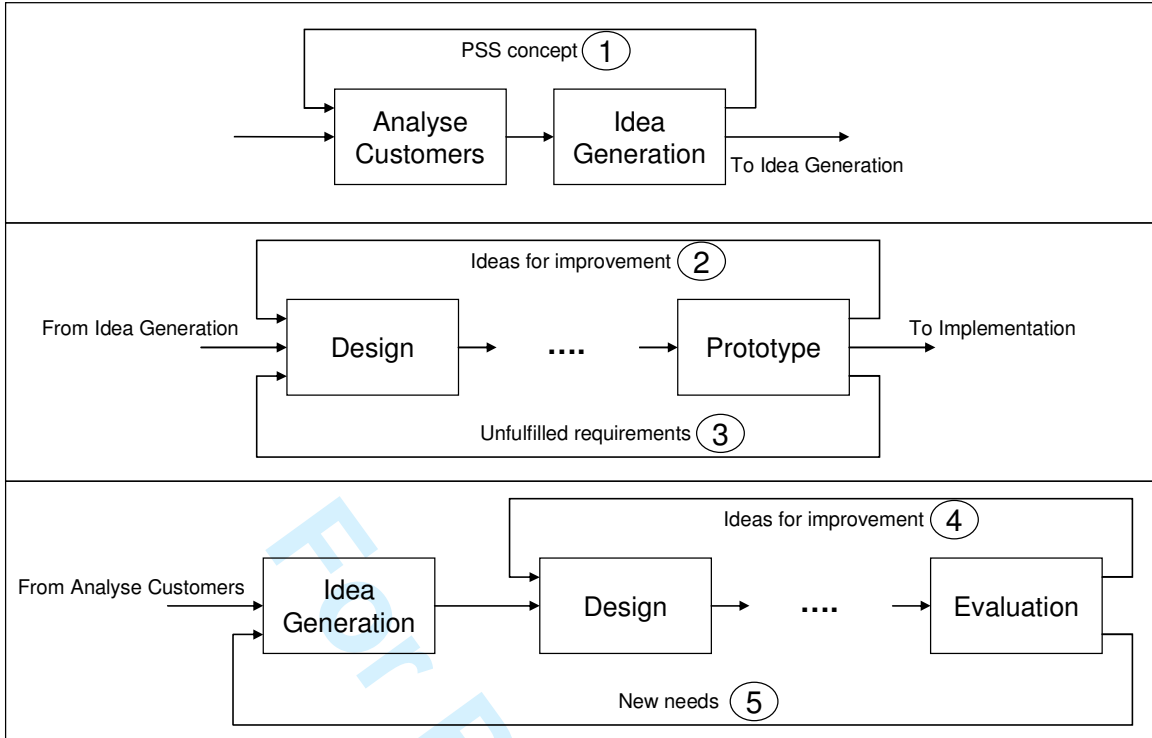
PSS concept 1

Analyse Customers

Idea Generation

To Idea Generation

Ideas for improvement 2

From Idea Generation

Design

....

Prototype

To Implementation

Unfulfilled requirements 3

Ideas for improvement 4

From Analyse Customers

Idea Generation

Design

....

Evaluation

New needs 5

For